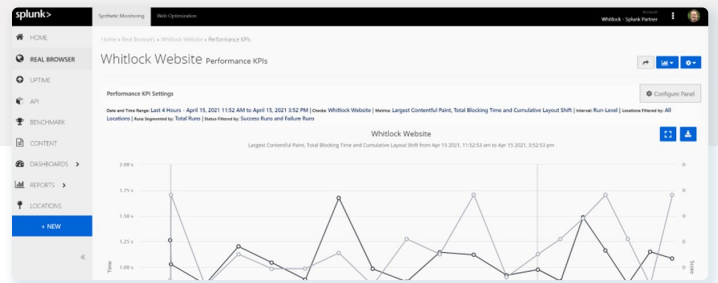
splunk>
Synthetic Monitoring
Web Optimization
Whitlock - Splunk Partner

HOME
REAL BROWSER
UPTIME
API
BENCHMARK
CONTENT
DASHBOARDS >
REPORTS >
LOCATIONS
+ NEW
«

Home » Real Browsers » Whitlock Website » Performance KPIs

Whitlock Website Performance KPIs

Performance KPI Settings

Configure Panel

Date and Time Range: Last 4 Hours - April 15, 2021 11:52 AM to April 15, 2021 3:52 PM | Checks: Whitlock Website | Metrics: Largest Contentful Paint, Total Blocking Time and Cumulative Layout Shift | Interval: Run-Level | Locations Filtered by: All Locations | Runs Segmented by: Total Runs | Status Filtered by: Success Runs and Failure Runs

Whitlock Website

Largest Contentful Paint, Total Blocking Time and Cumulative Layout Shift from Apr 15 2021, 11:52:53 am to Apr 15 2021, 3:52:53 pm

2.00 s
1.75 s
1.50 s
1.25 s
1.00 s
Time
Score